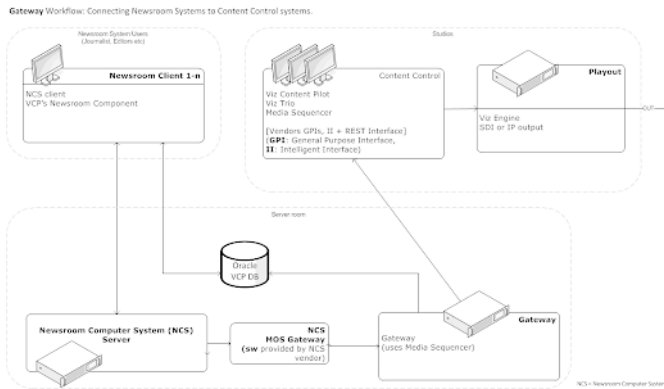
**Gateway** Workflow: Connecting Newsroom Systems to Content Control systems.

Newsroom System Users (Journalist, Editors etc)

**Newsroom Client 1-n**

NCS client
VCP's Newsroom Component

Studios

Content Control

Viz Content Pilot
Viz Trio
Media Sequencer

[Vendors GPIs, II + REST Interface]
(**GPI**: General Purpose Interface,
**II**: Intelligent Interface)

**Playout**

Viz Engine
SDI or IP output

OUT

Server room

Oracle
VCP DB

**Newsroom Computer System (NCS) Server**

**NCS**
**MOS Gateway**
**(sw** provided by NCS vendor)

**Gateway**

Gateway
(uses Media Sequencer)

NCS = Newsroom Computer System